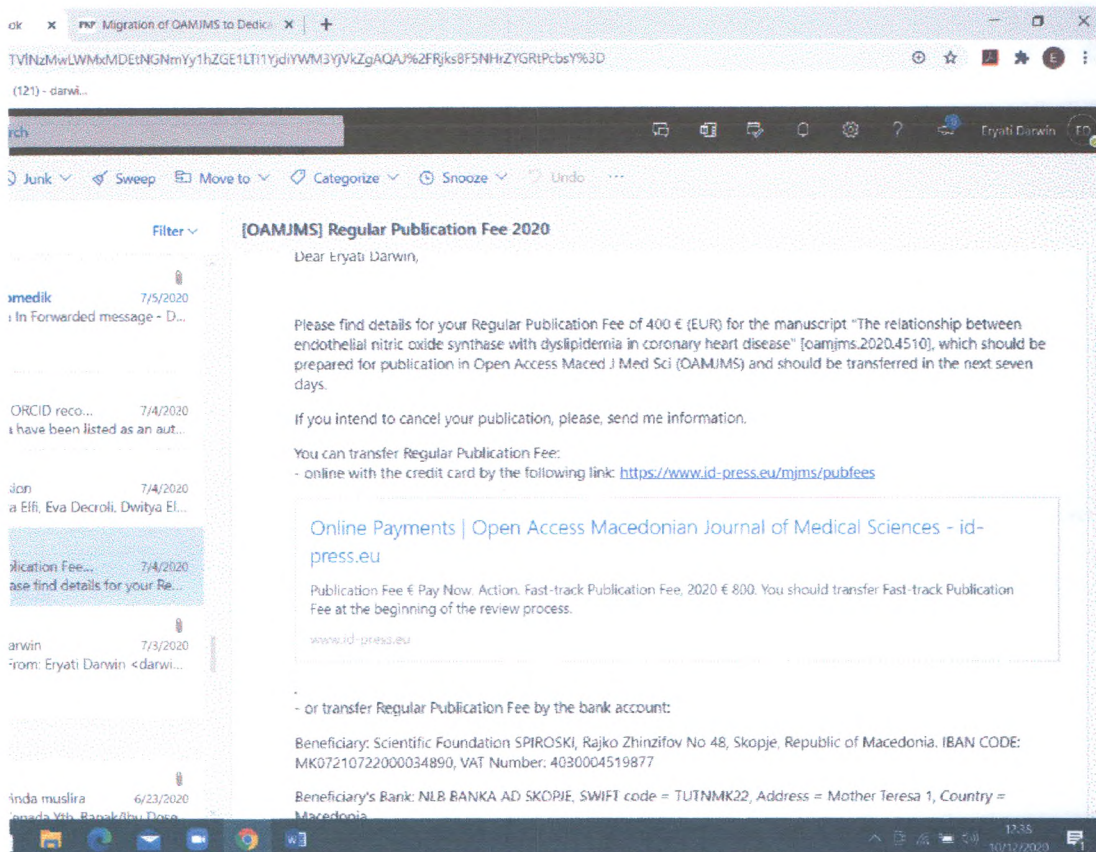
ok ✕ PKP Migration of OAMJMS to Dedica ✕ +

TVlNzMwLWMxMDEtNGNmYy1hZGE1LTI1YjdiYWM3YjVkZgAQAJ%2FRjks8F5NHrZYGRtPcbsY%3D

(121) - darwi...

rch

Eryati Darwin ED

Junk Sweep Move to Categorize Snooze Undo ···

Filter

medik 7/5/2020
: In Forwarded message - D...

ORCID reco... 7/4/2020
i have been listed as an aut...

ion 7/4/2020
a Elfi, Eva Decroli, Dwitya El...

blication Fee... 7/4/2020
ase find details for your Re...

arwin 7/3/2020
From: Eryati Darwin <darwi...

inda muslira 6/23/2020
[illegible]

[OAMJMS] Regular Publication Fee 2020

Dear Eryati Darwin,

Please find details for your Regular Publication Fee of 400 € (EUR) for the manuscript "The relationship between endothelial nitric oxide synthase with dyslipidemia in coronary heart disease" [oamjms.2020.4510], which should be prepared for publication in Open Access Maced J Med Sci (OAMJMS) and should be transferred in the next seven days.

If you intend to cancel your publication, please, send me information.

You can transfer Regular Publication Fee:
- online with the credit card by the following link: https://www.id-press.eu/mjms/pubfees

Online Payments | Open Access Macedonian Journal of Medical Sciences - id-press.eu

Publication Fee € Pay Now. Action. Fast-track Publication Fee, 2020 € 800. You should transfer Fast-track Publication Fee at the beginning of the review process.

www.id-press.eu

- or transfer Regular Publication Fee by the bank account:

Beneficiary: Scientific Foundation SPIROSKI, Rajko Zhinzifov No 48, Skopje, Republic of Macedonia. IBAN CODE: MK07210722000034890, VAT Number: 4030004519877

Beneficiary's Bank: NLB BANKA AD SKOPJE, SWIFT code = TUTNMK22, Address = Mother Teresa 1, Country = Macedonia

12:35
10/12/2020